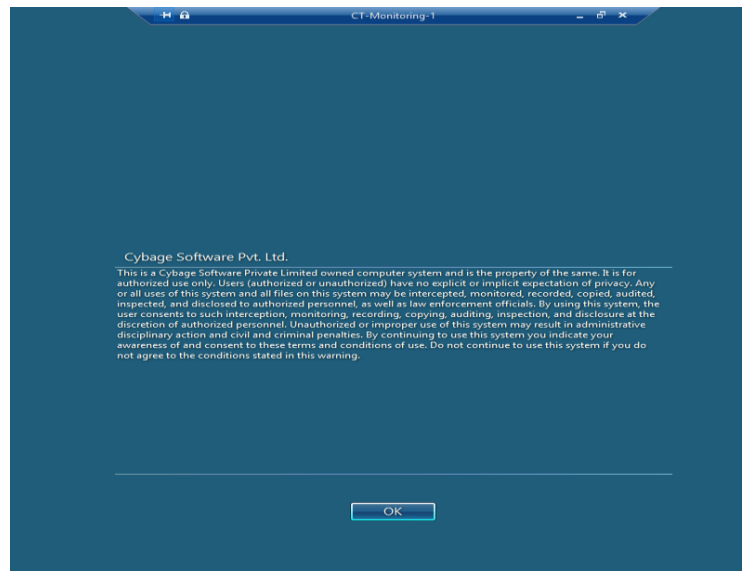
CT-Monitoring-1

Cybage Software Pvt. Ltd.

This is a Cybage Software Private Limited owned computer system and is the property of the same. It is for authorized use only. Users (authorized or unauthorized) have no explicit or implicit expectation of privacy. Any or all uses of this system and all files on this system may be intercepted, monitored, recorded, copied, audited, inspected, and disclosed to authorized personnel, as well as law enforcement officials. By using this system, the user consents to such interception, monitoring, recording, copying, auditing, inspection, and disclosure at the discretion of authorized personnel. Unauthorized or improper use of this system may result in administrative disciplinary action and civil and criminal penalties. By continuing to use this system you indicate your awareness of and consent to these terms and conditions of use. Do not continue to use this system if you do not agree to the conditions stated in this warning.

OK